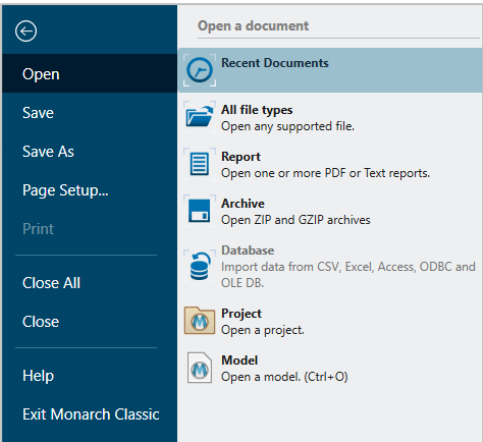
Open
Save
Save As
Page Setup...
Print
Close All
Close
Help
Exit Monarch Classic

Open a document

Recent Documents

All file types
Open any supported file.

Report
Open one or more PDF or Text reports.

Archive
Open ZIP and GZIP archives

Database
Import data from CSV, Excel, Access, ODBC and OLE DB.

Project
Open a project.

Model
Open a model. (Ctrl+O)